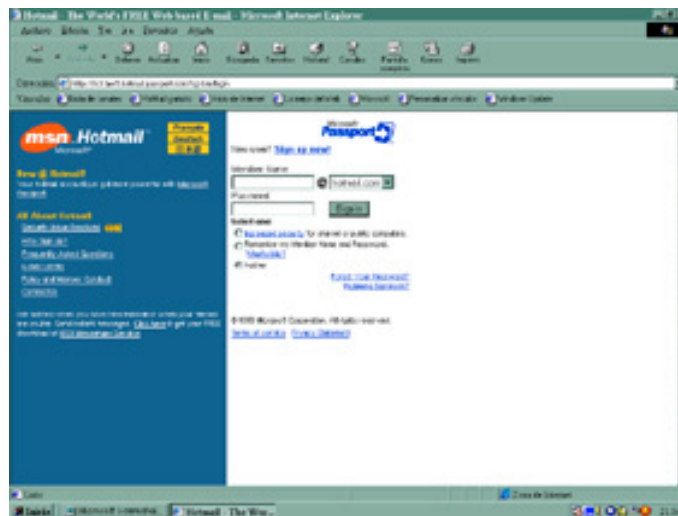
Hotmail - The World's FREE Web-based E-mail - Microsoft Internet Explorer

Archivo Edición Ver Favoritos Herramientas Ayuda

Atrás Adelante Detener Actualizar Inicio Búsqueda Favoritos Historial Correo Imprimir

Dirección http://lc1.law5.hotmail.passport.com/cgi-bin/login

Vínculos

msn Hotmail Microsoft®

Français Deutsch

New @ Hotmail!

Your Hotmail account is now powered by Microsoft Passport

All About Hotmail

Sign up

Frequently Asked Questions

Policy and Member Conduct

Contact Us

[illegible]

Microsoft Passport

New user? Sign up now!

Member Name

@ hotmail.com

Password

Sign in

Sign-in option

Increased security for shared or public computers.

Remember my Member Name and Password. What's this?

Neither

Forgot Your Password?

Problems Signing In?

© 1999 Microsoft Corporation. All rights reserved.

Terms of service Privacy Statement

Listo

Zona de Internet

Inicio Hotmail - The Wor...